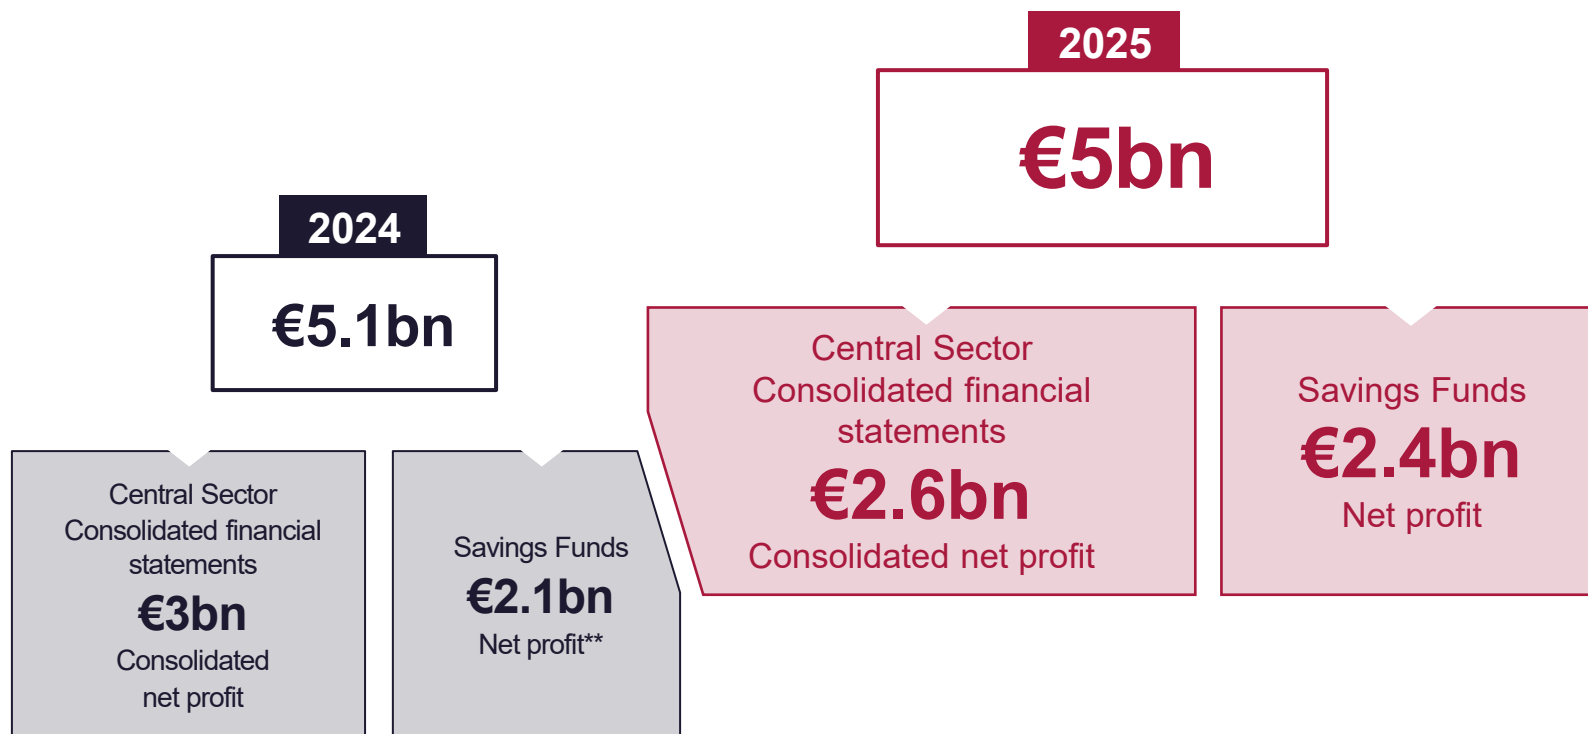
2025

€5bn

2024

€5.1bn

Central Sector Consolidated financial statements
€3bn
Consolidated net profit

Savings Funds
€2.1bn
Net profit**

Central Sector Consolidated financial statements
€2.6bn
Consolidated net profit

Savings Funds
€2.4bn
Net profit